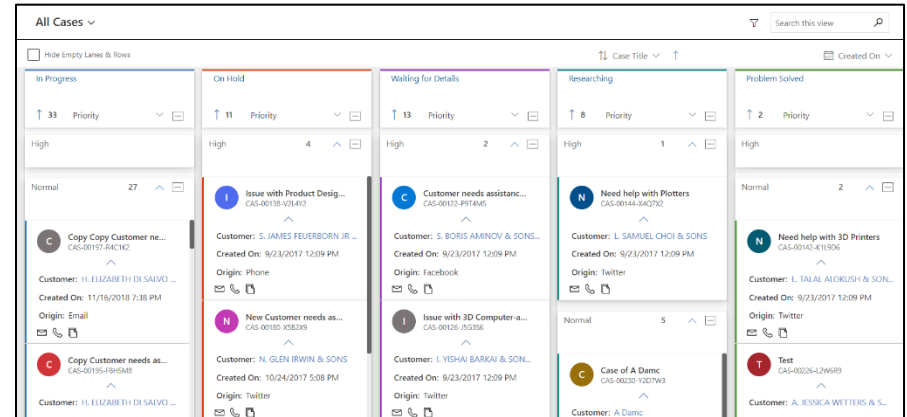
All Cases

Search this view

Hide Empty Lanes & Rows

Case Title

Created On

In Progress

33 Priority

High

Normal 27

C Copy Copy Customer ne...
CAS-00197-R4C1K2

Customer: H. ELIZABETH DI SALVO ...

Created On: 11/16/2018 7:38 PM

Origin: Email

C Copy Customer needs as...
CAS-00195-F8H5M8

Customer: H. ELIZABETH DI SALVO ...

On Hold

11 Priority

High 4

I Issue with Product Desig...
CAS-00138-V2L4Y2

Customer: S. JAMES FEUERBORN JR ...

Created On: 9/23/2017 12:09 PM

Origin: Phone

N New Customer needs as...
CAS-00180-X5B2X9

Customer: N. GLEN IRWIN & SONS

Created On: 10/24/2017 5:08 PM

Origin: Twitter

Waiting for Details

13 Priority

High 2

C Customer needs assistanc...
CAS-00122-P9T4M5

Customer: S. BORIS AMINOV & SONS...

Created On: 9/23/2017 12:09 PM

Origin: Facebook

I Issue with 3D Computer-a...
CAS-00126-J5G3S6

Customer: I. YISHAI BARKAI & SON...

Created On: 9/23/2017 12:09 PM

Origin: Twitter

Researching

8 Priority

High 1

N Need help with Plotters
CAS-00144-X4Q7X2

Customer: L. SAMUEL CHOI & SONS

Created On: 9/23/2017 12:09 PM

Origin: Twitter

Normal 5

C Case of A Damc
CAS-00230-Y2D7W3

Customer: A Damc

Problem Solved

2 Priority

High

Normal 2

N Need help with 3D Printers
CAS-00142-K1L9D6

Customer: L. TALAL ALOKUSH & SONS...

Created On: 9/23/2017 12:09 PM

Origin: Twitter

T Test
CAS-00226-L2W6R3

Customer: A. JESSICA WETTERS & S...